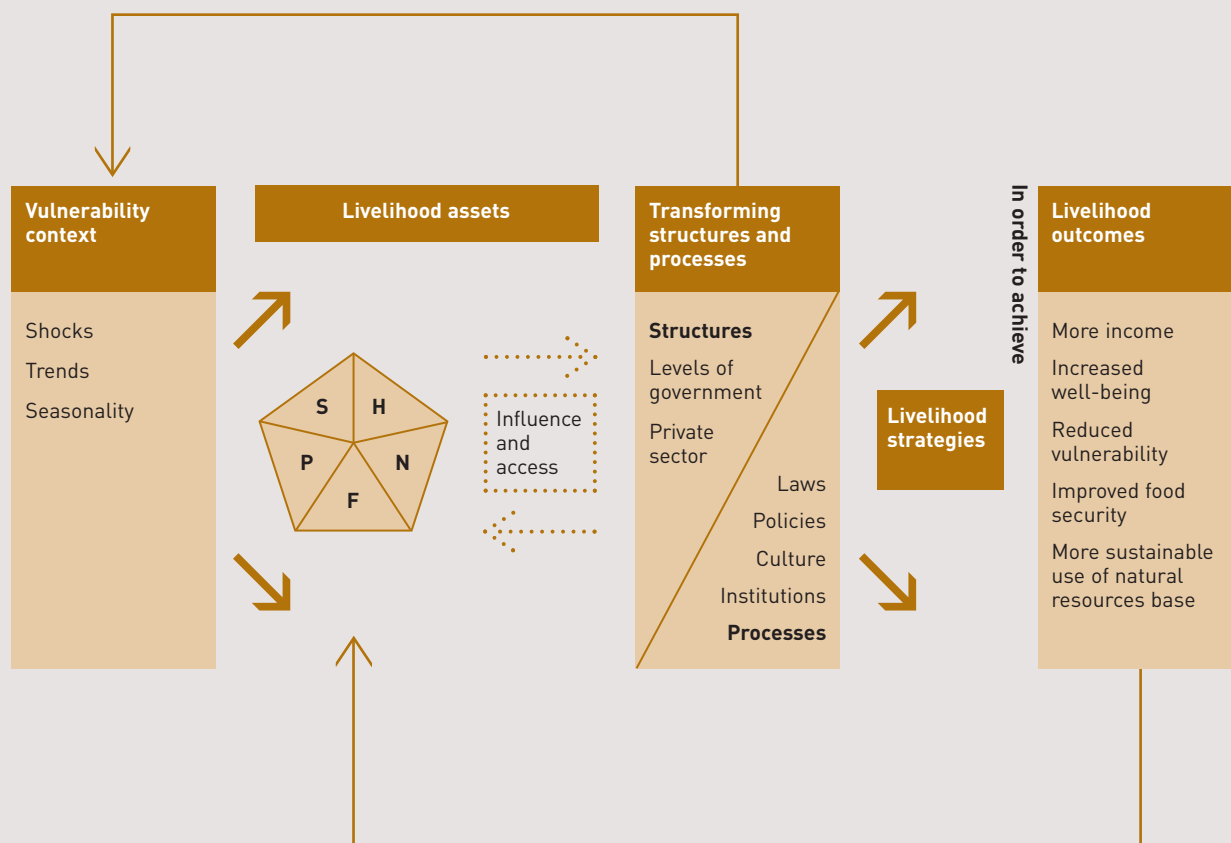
Vulnerability context

Shocks

Trends

Seasonality

Livelihood assets

S H P N F

Influence and access

Transforming structures and processes

Structures

Levels of government

Private sector

Laws

Policies

Culture

Institutions

Processes

Livelihood strategies

In order to achieve

Livelihood outcomes

More income

Increased well-being

Reduced vulnerability

Improved food security

More sustainable use of natural resources base